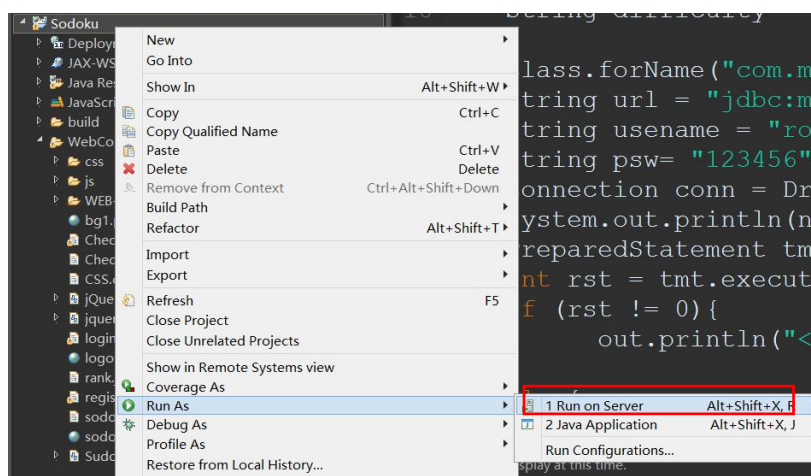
Sodoku
Deploy
JAX-WS
Java Re
JavaScr
build
WebCo
css
js
WEB-
bg1.
Chec
Chec
CSS.
jQue
jquer
login
logo
rank.
regis
sodo
sodo
Sudo

String difficulty

lass.forName("com.m
tring url = "jdbc:m
tring usename = "ro
tring psw= "123456"
onnection conn = Dr
ystem.out.println(n
reparedStatement tm
nt rst = tmt.execut
f (rst != 0){
out.println("<

New
Go Into
Show In Alt+Shift+W
Copy Ctrl+C
Copy Qualified Name
Paste Ctrl+V
Delete Delete
Remove from Context Ctrl+Alt+Shift+Down
Build Path
Refactor Alt+Shift+T
Import
Export
Refresh F5
Close Project
Close Unrelated Projects
Show in Remote Systems view
Coverage As
Run As
Debug As
Profile As
Restore from Local History...

1 Run on Server Alt+Shift+X, R
2 Java Application Alt+Shift+X, J
Run Configurations...
splay at this time.